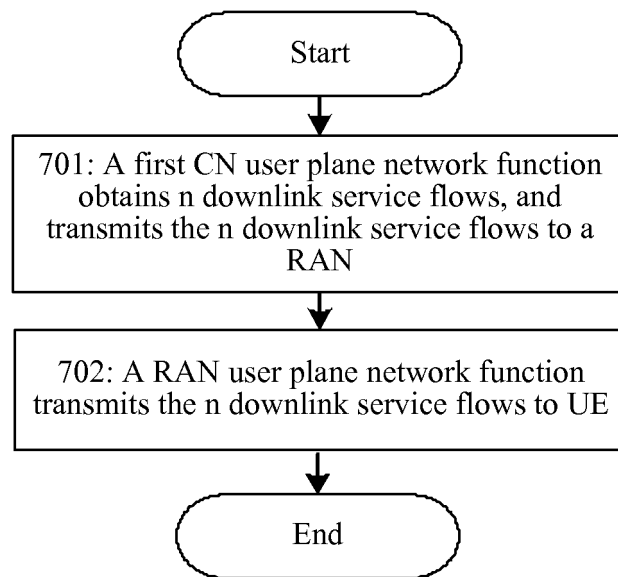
Start

701: A first CN user plane network function obtains n downlink service flows, and transmits the n downlink service flows to a RAN

702: A RAN user plane network function transmits the n downlink service flows to UE

End